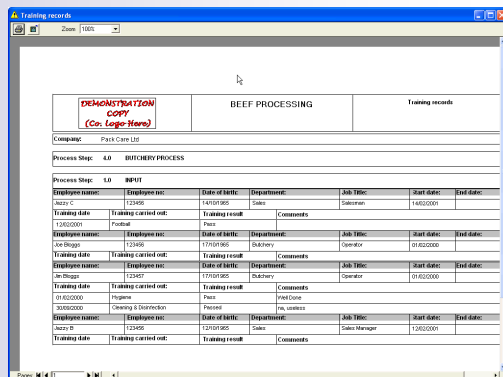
Training records

Zoom 100%

DEMONSTRATION COPY (Co. Logo Here)

BEEF PROCESSING

Training records

Company: Pack Care Ltd

Process Step: 4.0 BUTCHERY PROCESS

Process Step: 1.0 INPUT

| Employee name: | Employee no: | Date of birth: | Department: | Job Title: | Start date: | End date: |
|---|---|---|---|---|---|---|
| Jazzy C | 123456 | 14/01/1965 | Sales | Salesmen | 14/02/2001 | |
| Training date | Training carried out: | Training result | Comments | | | |
| 12/02/2001 | Football | Pass | | | | |
| Employee name: | Employee no: | Date of birth: | Department: | Job Title: | Start date: | End date: |
| Joe Bloggs | 123456 | 17/10/1965 | Butchery | Operator | 01/02/2000 | |
| Training date | Training carried out: | Training result | Comments | | | |
| Employee name: | Employee no: | Date of birth: | Department: | Job Title: | Start date: | End date: |
| Jim Bloggs | 123457 | 17/10/1965 | Butchery | Operator | 01/02/2000 | |
| Training date | Training carried out: | Training result | Comments | | | |
| 01/02/2000 | Hygiene | Pass | Well Done | | | |
| 30/09/2000 | Cleaning & Disinfection | Passed | na, useless | | | |
| Employee name: | Employee no: | Date of birth: | Department: | Job Title: | Start date: | End date: |
| Jazzy B | 123456 | 12/10/1965 | Sales | Sales Manager | 12/02/2001 | |
| Training date | Training carried out: | Training result | Comments | | | |

Pages: 1